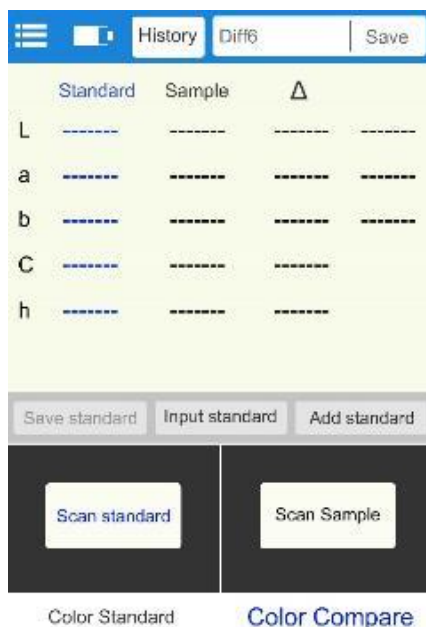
History Diff6 Save

| | Standard | Sample | Δ | |
|---|---|---|---|---|
| L | ------- | ------- | ------- | ------- |
| a | ------- | ------- | ------- | ------- |
| b | ------- | ------- | ------- | ------- |
| C | ------- | ------- | ------- | |
| h | ------- | ------- | ------- | |

Save standard Input standard Add standard

Scan standard Scan Sample

Color Standard Color Compare